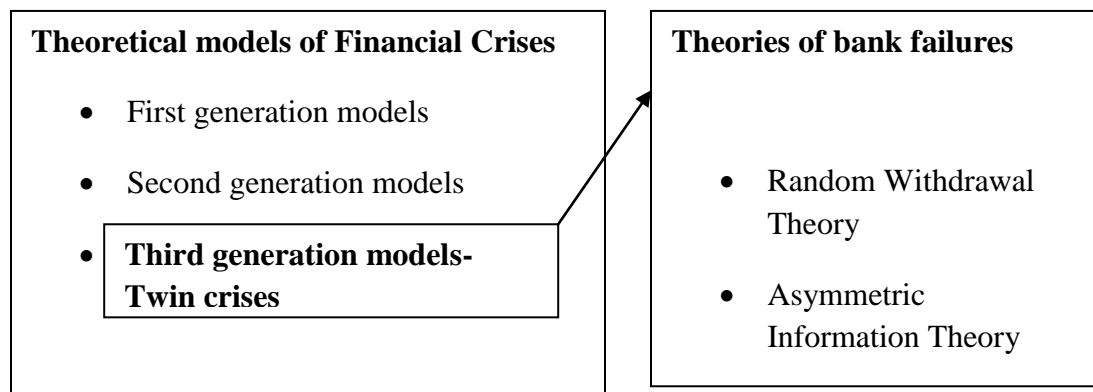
**Theoretical models of Financial Crises**

- First generation models
- Second generation models
- **Third generation models-Twin crises**

**Theories of bank failures**

- Random Withdrawal Theory
- Asymmetric Information Theory